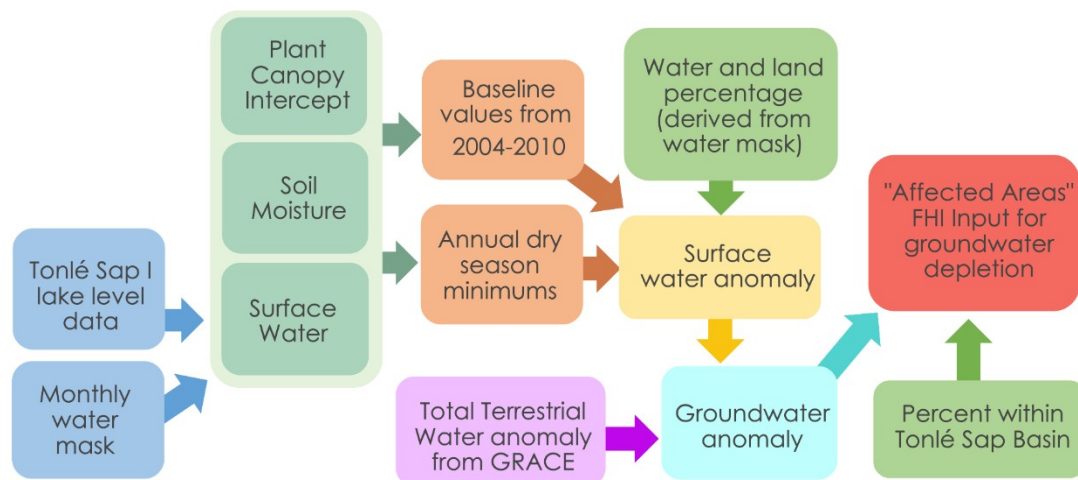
Tonlé Sap l lake level data

Monthly water mask

Plant Canopy Intercept

Soil Moisture

Surface Water

Baseline values from 2004-2010

Annual dry season minimums

Water and land percentage (derived from water mask)

Surface water anomaly

"Affected Areas" FHI Input for groundwater depletion

Total Terrestrial Water anomaly from GRACE

Groundwater anomaly

Percent within Tonlé Sap Basin